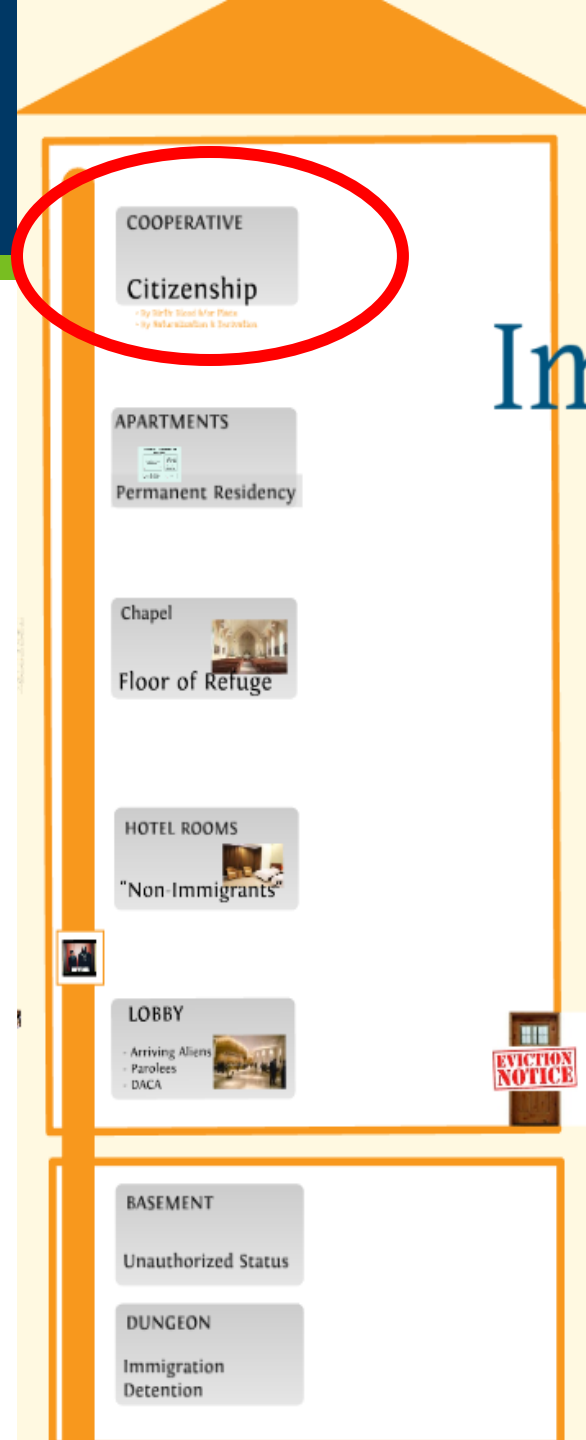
COOPERATIVE

Citizenship

- By Birth: Blood &/or Place
- By Naturalization & Derivation

Im

APARTMENTS

Permanent Residency

Chapel

Floor of Refuge

HOTEL ROOMS

"Non-Immigrants"

LOBBY

- Arriving Aliens
- Parolees
- DACA

EVICTION NOTICE

BASEMENT

Unauthorized Status

DUNGEON

Immigration Detention